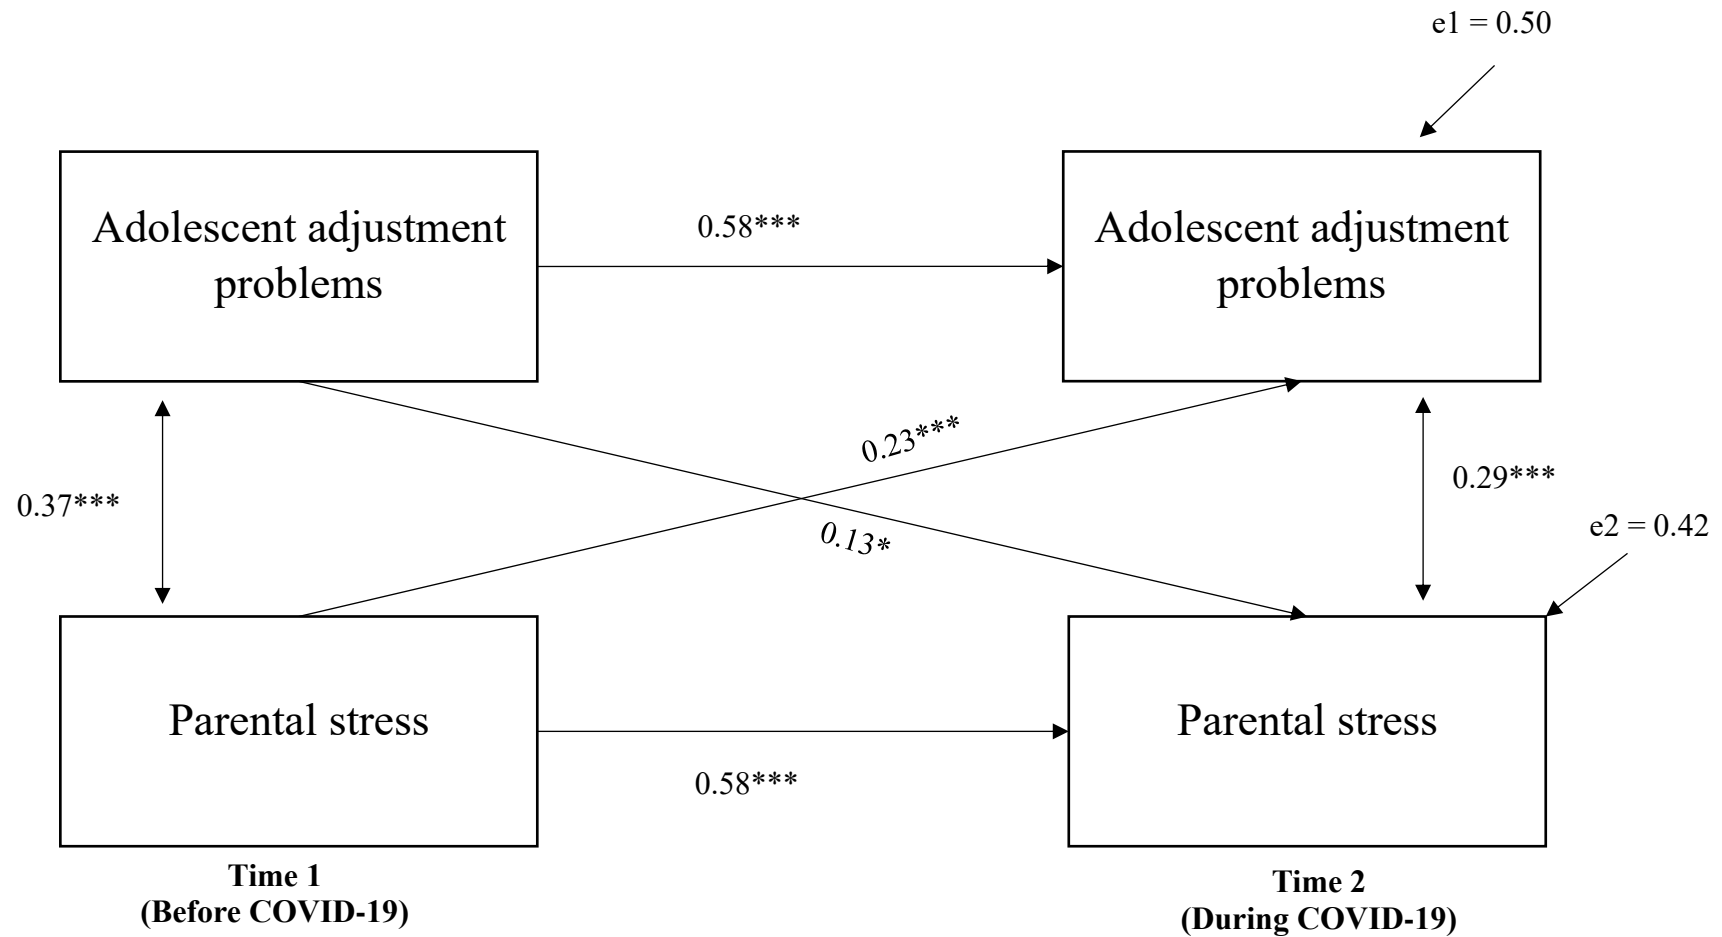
e1 = 0.50

Adolescent adjustment problems

0.58***

Adolescent adjustment problems

0.23***

0.37***

0.29***

0.13*

e2 = 0.42

Parental stress

Parental stress

0.58***

**Time 1 (Before COVID-19)**

**Time 2 (During COVID-19)**